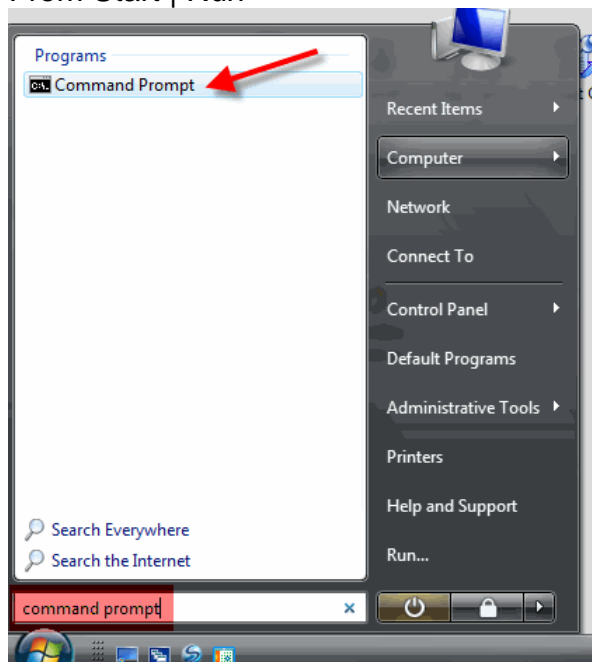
Programs

Command Prompt

Recent Items

Computer

Network

Connect To

Control Panel

Default Programs

Administrative Tools

Printers

Help and Support

Run...

Search Everywhere

Search the Internet

command prompt